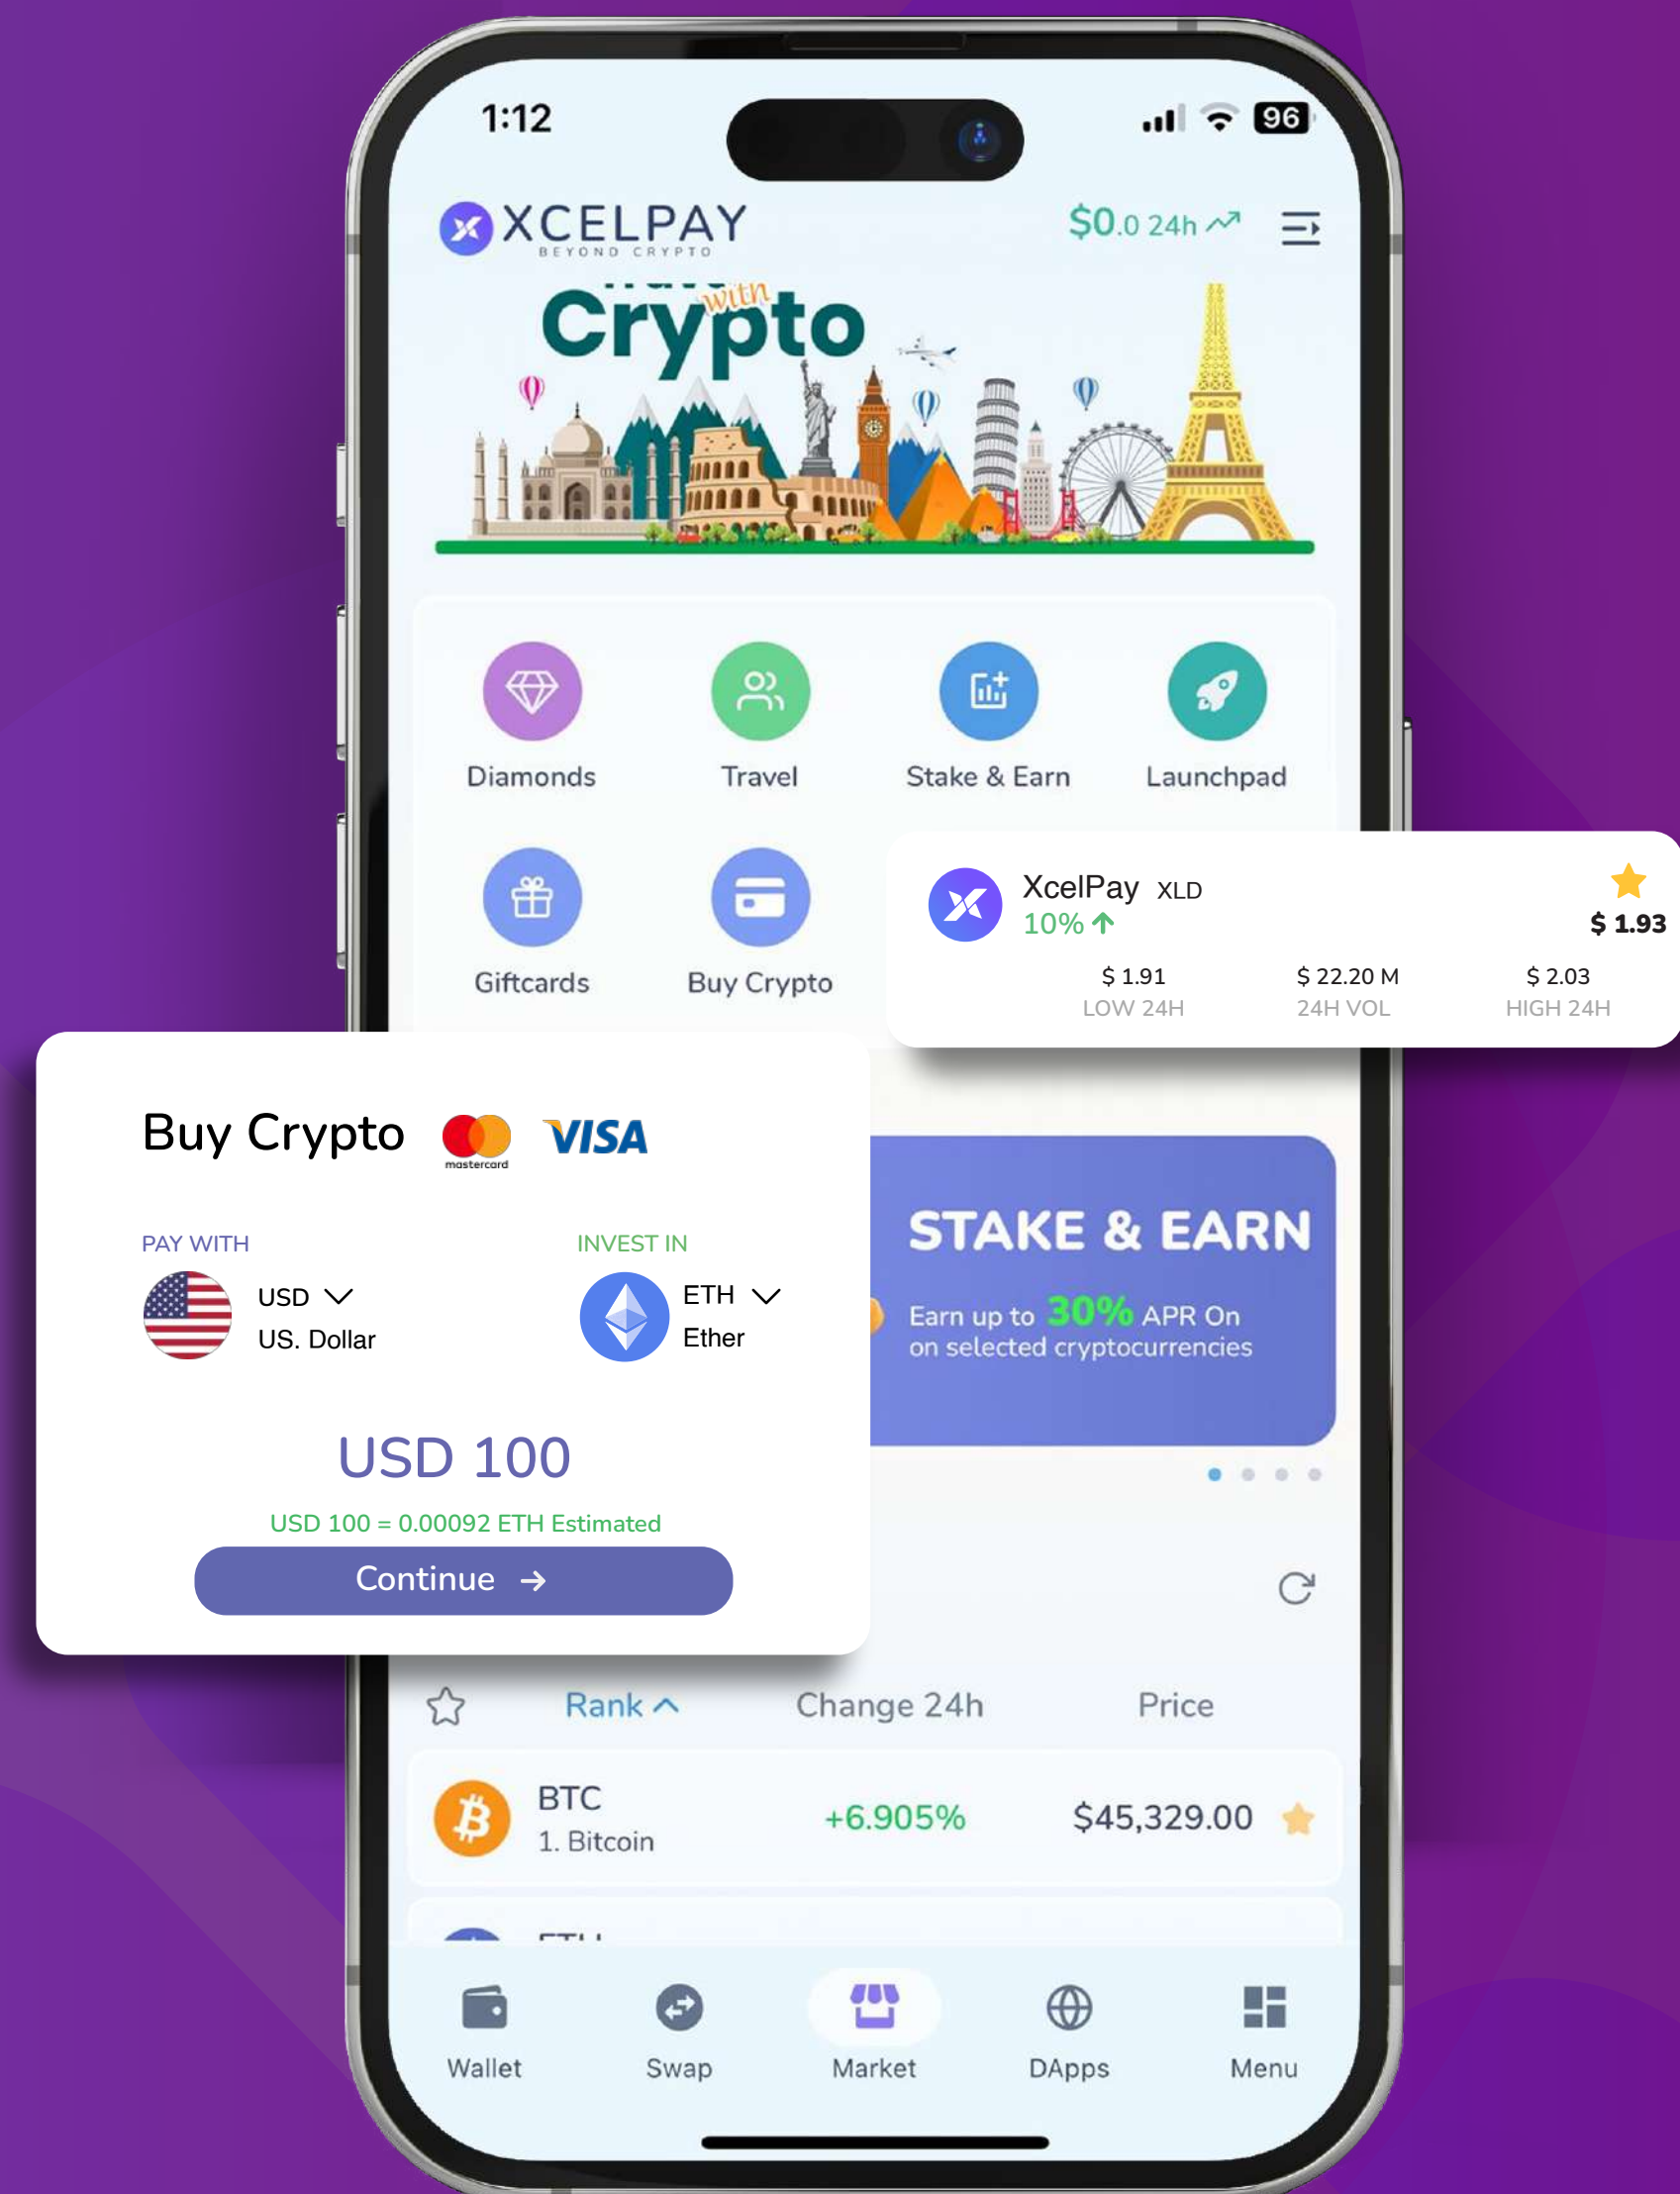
1:12

96

XCELPAY
BEYOND CRYPTO

$0.0 24h

with
Crypto

Diamonds
Travel
Stake & Earn
Launchpad

Giftcards
Buy Crypto

XcelPay XLD
10%
$ 1.93
$ 1.91
LOW 24H
$ 22.20 M
24H VOL
$ 2.03
HIGH 24H

Buy Crypto
mastercard
VISA

PAY WITH
USD
US. Dollar

INVEST IN
ETH
Ether

USD 100

USD 100 = 0.00092 ETH Estimated

Continue →

STAKE & EARN
Earn up to 30% APR On on selected cryptocurrencies

Rank
Change 24h
Price

BTC
1. Bitcoin
+6.905%
$45,329.00

Wallet
Swap
Market
DApps
Menu